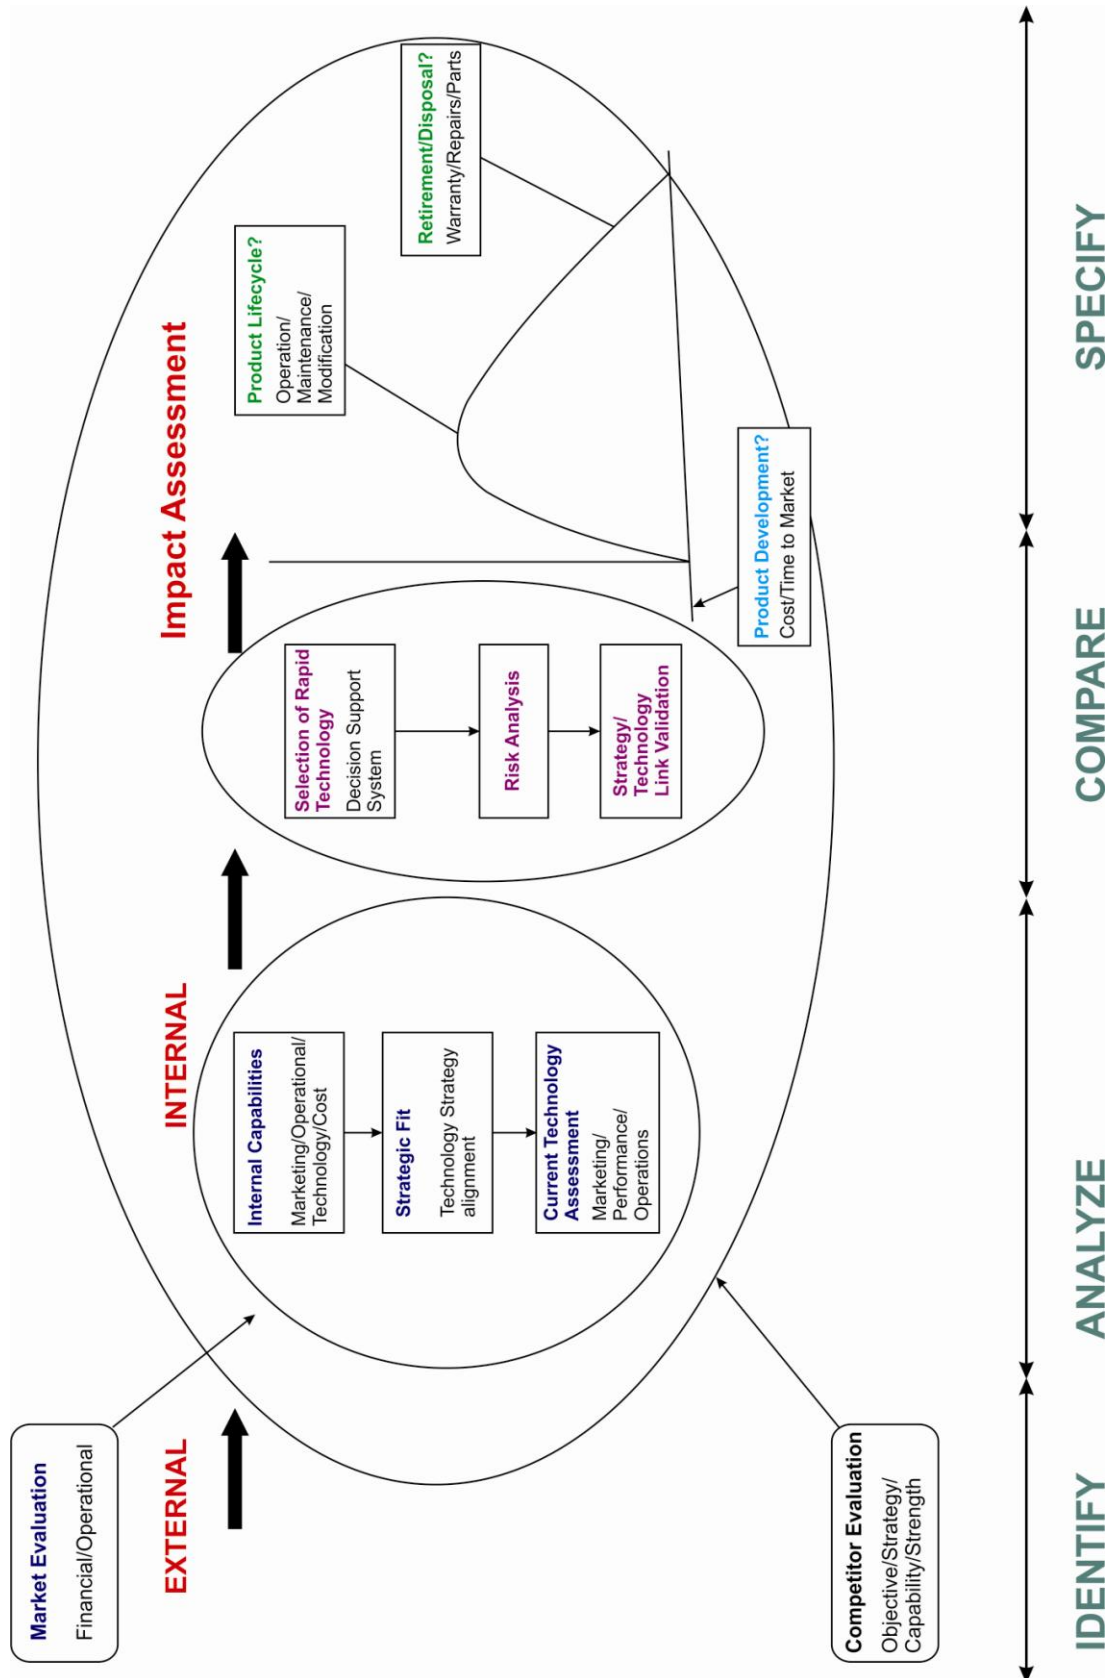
Market Evaluation
Financial/Operational

EXTERNAL

Competitor Evaluation
Objective/Strategy/Capability/Strength

INTERNAL

Internal Capabilities
Marketing/Operational/Technology/Cost

Strategic Fit
Technology Strategy alignment

Current Technology Assessment
Marketing/Performance/Operations

Selection of Rapid Technology
Decision Support System

Risk Analysis

Strategy/Technology Link Validation

Impact Assessment

Product Lifecycle?
Operation/Maintenance/Modification

Retirement/Disposal?
Warranty/Repairs/Parts

Product Development?
Cost/Time to Market

IDENTIFY

ANALYZE

COMPARE

SPECIFY